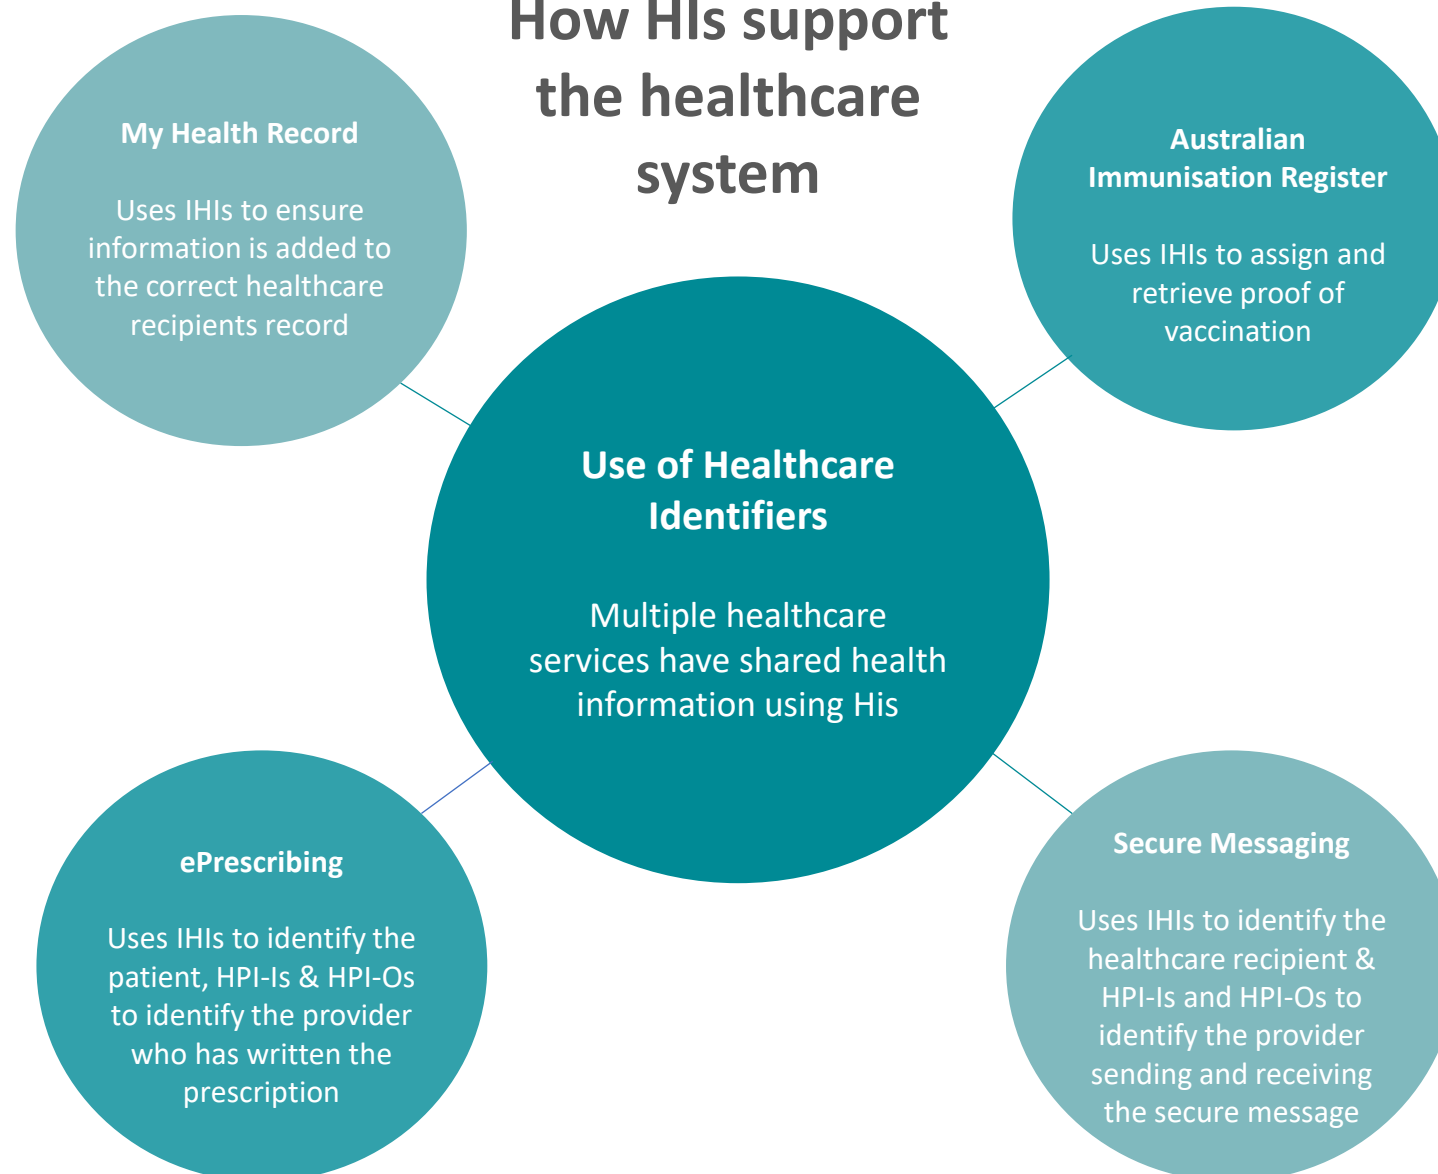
How HIs support the healthcare system

My Health Record

Uses IHIs to ensure information is added to the correct healthcare recipients record

Australian Immunisation Register

Uses IHIs to assign and retrieve proof of vaccination

Use of Healthcare Identifiers

Multiple healthcare services have shared health information using His

ePrescribing

Uses IHIs to identify the patient, HPI-Is & HPI-Os to identify the provider who has written the prescription

Secure Messaging

Uses IHIs to identify the healthcare recipient & HPI-Is and HPI-Os to identify the provider sending and receiving the secure message